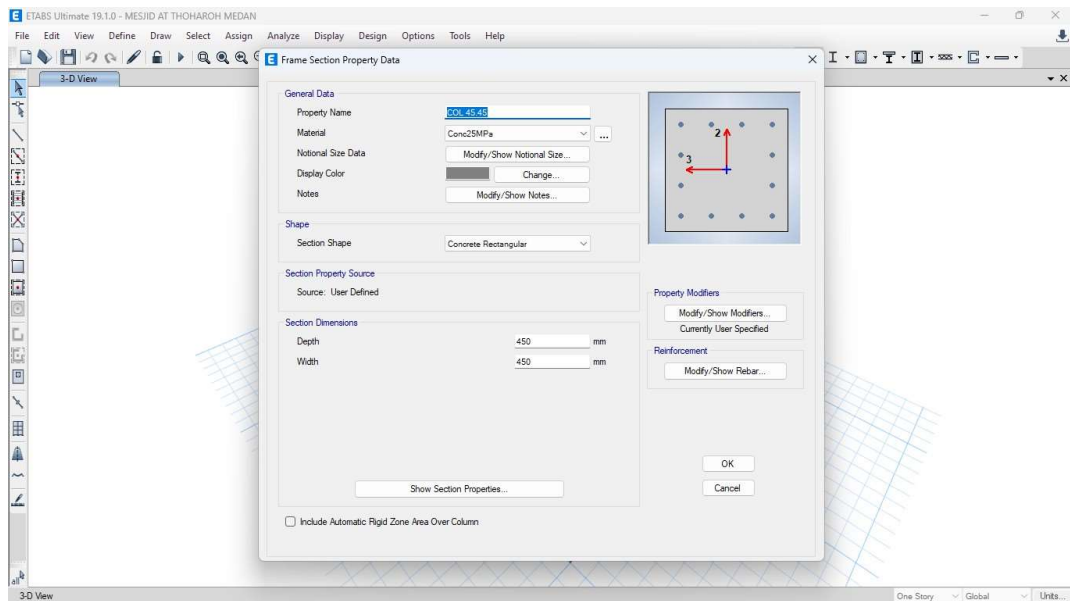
ETABS Ultimate 19.1.0 - MESJID AT THOHAROH MEDAN

File Edit View Define Draw Select Assign Analyze Display Design Options Tools Help

3-D View

Frame Section Property Data

General Data

Property Name COL 45.45

Material Conc25MPa

Notional Size Data Modify/Show Notional Size...

Display Color Change...

Notes Modify/Show Notes...

2

3

Shape

Section Shape Concrete Rectangular

Section Property Source

Source: User Defined

Property Modifiers

Modify/Show Modifiers...

Currently User Specified

Section Dimensions

Depth 450 mm

Width 450 mm

Reinforcement

Modify/Show Rebar...

OK

Show Section Properties...

Cancel

Include Automatic Rigid Zone Area Over Column

3-D View

One Story Global Units...